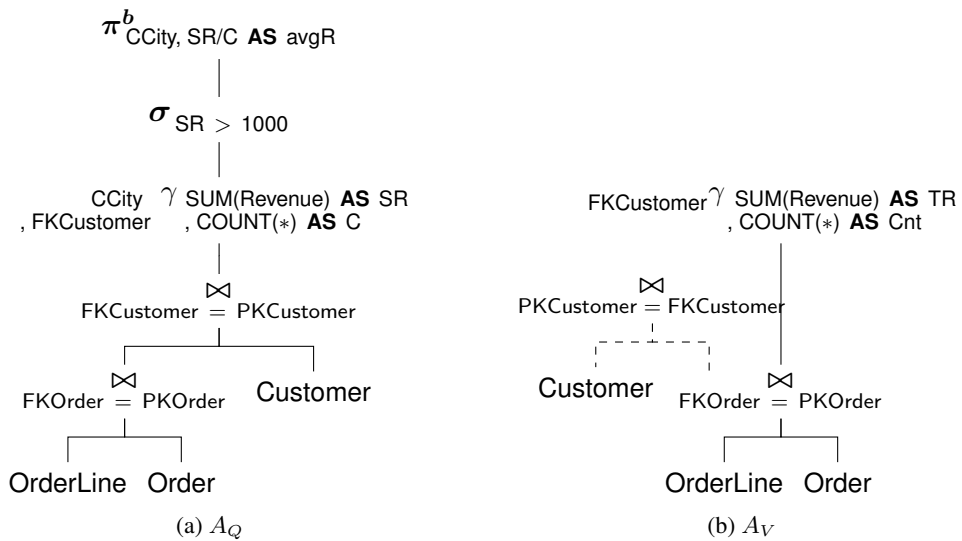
$\pi^b_{\text{CCity, SR/C } \textbf{AS} \text{ avgR}}$

$\sigma_{\text{SR} > 1000}$

CCity, FKCustomer $\gamma$ SUM(Revenue) **AS** SR, COUNT($*$) **AS** C

$\bowtie$ FKCustomer = PKCustomer

$\bowtie$ FKOrder = PKOrder

Customer

OrderLine Order

(a) $A_Q$

FKCustomer $\gamma$ SUM(Revenue) **AS** TR, COUNT($*$) **AS** Cnt

$\bowtie$ PKCustomer = FKCustomer

Customer

$\bowtie$ FKOrder = PKOrder

OrderLine Order

(b) $A_V$